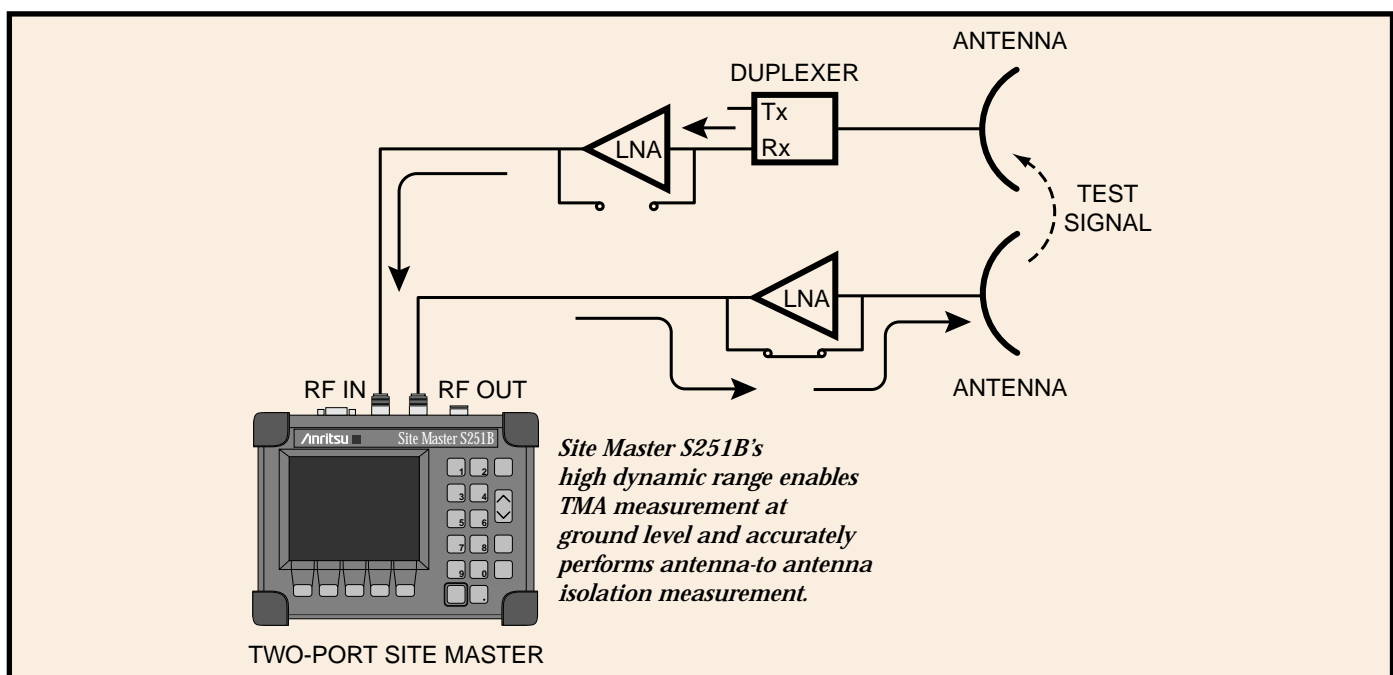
ANTENNA

DUPLEXER

Tx

Rx

LNA

TEST SIGNAL

LNA

RF IN

RF OUT

ANTENNA

Anritsu

Site Master S251B

1 2

3 4

5 6

7 8

9 0

.

*Site Master S251B's high dynamic range enables TMA measurement at ground level and accurately performs antenna-to antenna isolation measurement.*

TWO-PORT SITE MASTER